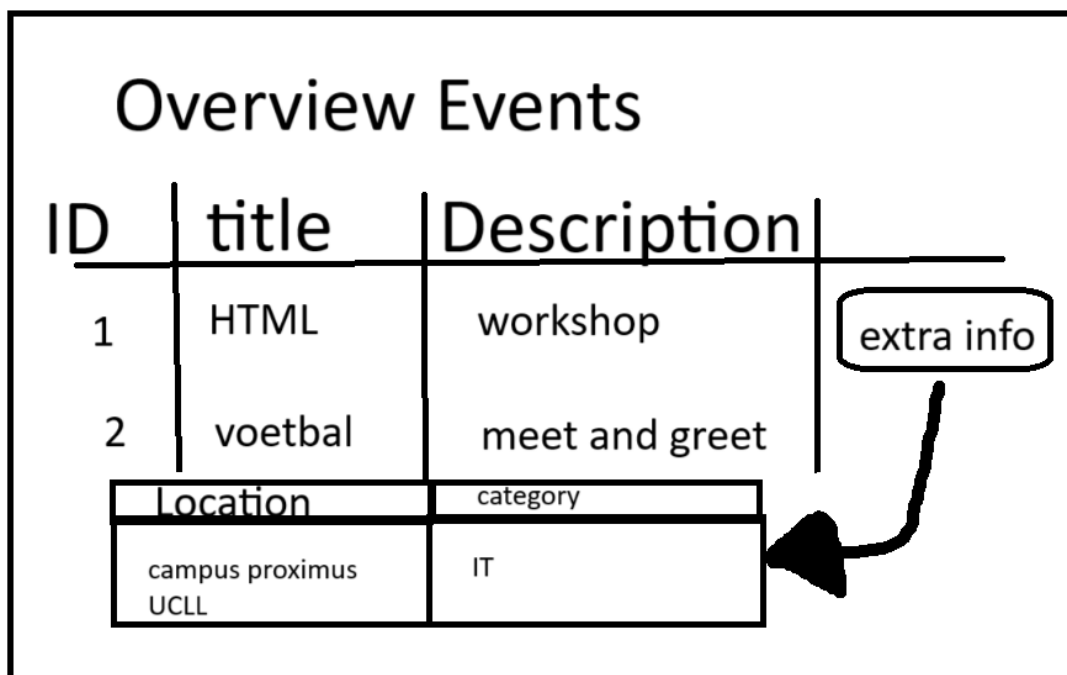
Overview Events

| ID | title | Description | |
|---|---|---|---|
| 1 | HTML | workshop | extra info |
| 2 | voetbal | meet and greet | |

| Location | category |
|---|---|
| campus proximus UCLL | IT |